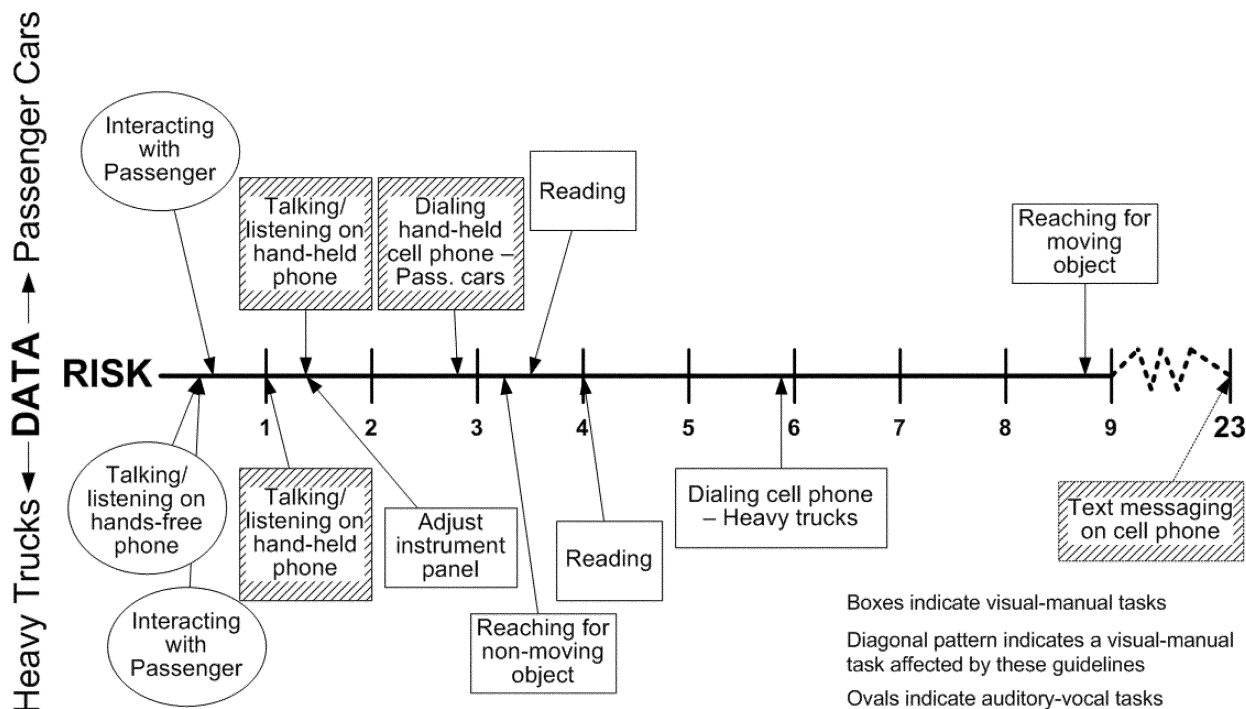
Heavy Trucks ← DATA → Passenger Cars

Interacting with Passenger

Talking/ listening on hand-held phone

Dialing hand-held cell phone – Pass. cars

Reading

Reaching for moving object

RISK

1 2 3 4 5 6 7 8 9 23

Talking/ listening on hands-free phone

Talking/ listening on hand-held phone

Adjust instrument panel

Reading

Dialing cell phone – Heavy trucks

Text messaging on cell phone

Interacting with Passenger

Reaching for non-moving object

Boxes indicate visual-manual tasks

Diagonal pattern indicates a visual-manual task affected by these guidelines

Ovals indicate auditory-vocal tasks